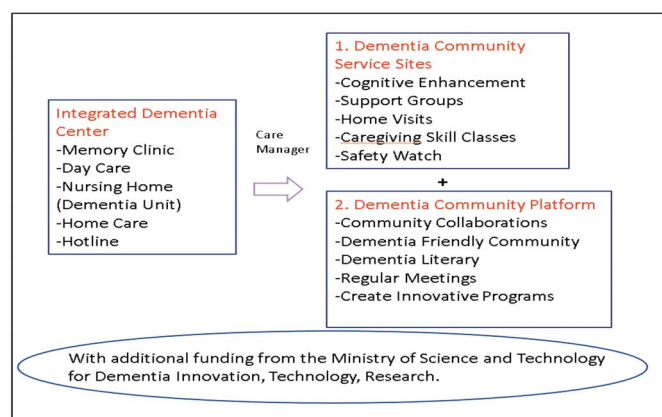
Integrated Dementia Center
-Memory Clinic
-Day Care
-Nursing Home (Dementia Unit)
-Home Care
-Hotline

Care Manager

1. Dementia Community Service Sites
-Cognitive Enhancement
-Support Groups
-Home Visits
-Caregiving Skill Classes
-Safety Watch

+

2. Dementia Community Platform
-Community Collaborations
-Dementia Friendly Community
-Dementia Literary
-Regular Meetings
-Create Innovative Programs

With additional funding from the Ministry of Science and Technology for Dementia Innovation, Technology, Research.